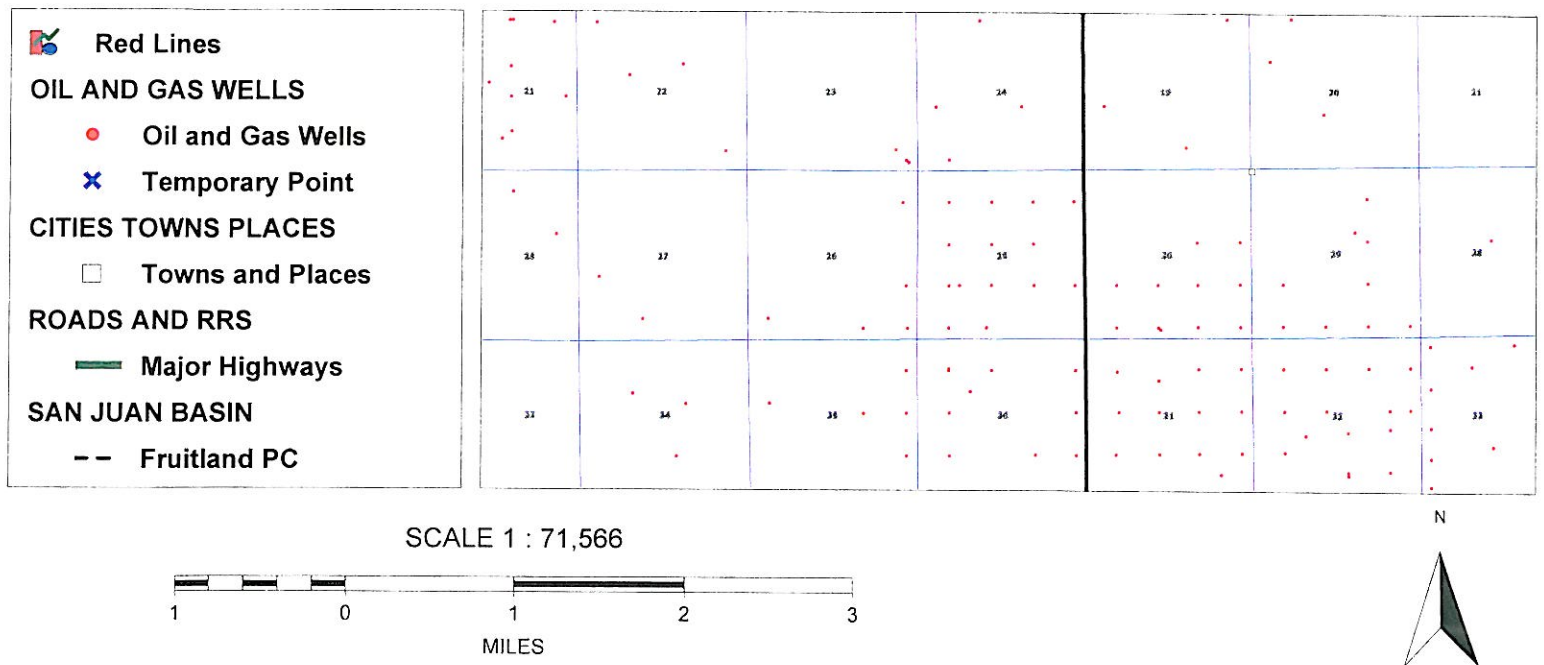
Red Lines
OIL AND GAS WELLS
Oil and Gas Wells
Temporary Point
CITIES TOWNS PLACES
Towns and Places
ROADS AND RRS
Major Highways
SAN JUAN BASIN
Fruitland PC

21 22 23 24 19 20 21
28 27 26 25 30 29 28
33 34 35 36 31 32 33

SCALE 1 : 71,566

1 0 1 2 3
MILES

N